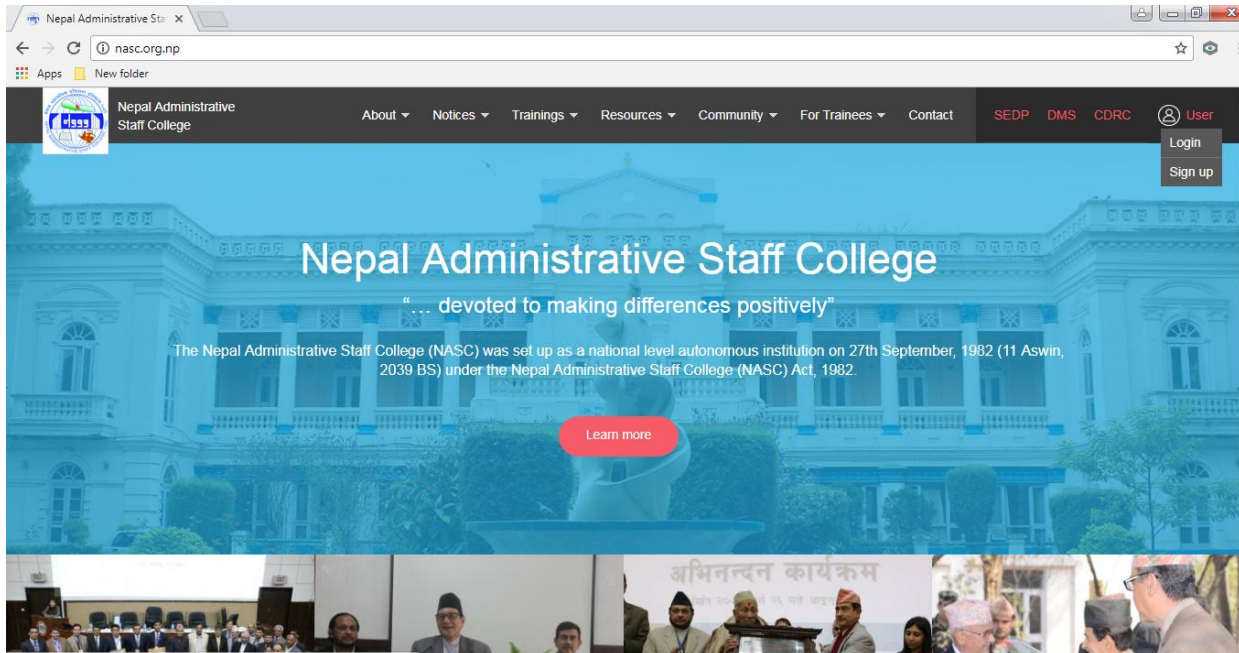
Nepal Administrative Sta ×

nasc.org.np

Apps New folder

Nepal Administrative Staff College

About ▾ Notices ▾ Trainings ▾ Resources ▾ Community ▾ For Trainees ▾ Contact SEDP DMS CDRC User

Login

Sign up

Nepal Administrative Staff College

"... devoted to making differences positively"

The Nepal Administrative Staff College (NASC) was set up as a national level autonomous institution on 27th September, 1982 (11 Aswin, 2039 BS) under the Nepal Administrative Staff College (NASC) Act, 1982.

Learn more

अभिनन्दन कार्यक्रम